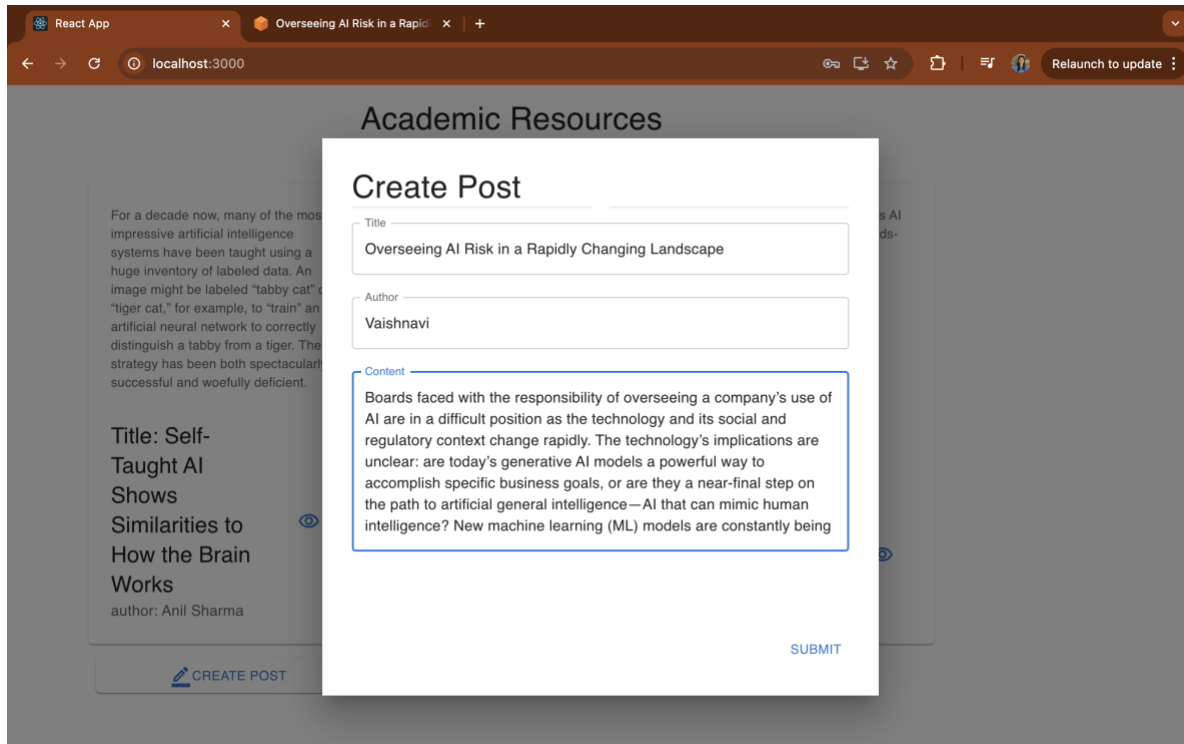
React App
Overseeing AI Risk in a Rapid
localhost:3000
Relaunch to update

Academic Resources

For a decade now, many of the mos impressive artificial intelligence systems have been taught using a huge inventory of labeled data. An image might be labeled "tabby cat" "tiger cat," for example, to "train" an artificial neural network to correctly distinguish a tabby from a tiger. The strategy has been both spectacularl successful and woefully deficient.

Title: Self-Taught AI Shows Similarities to How the Brain Works
author: Anil Sharma

s AI
ds-

CREATE POST

Create Post

Title
Overseeing AI Risk in a Rapidly Changing Landscape

Author
Vaishnavi

Content
Boards faced with the responsibility of overseeing a company's use of AI are in a difficult position as the technology and its social and regulatory context change rapidly. The technology's implications are unclear: are today's generative AI models a powerful way to accomplish specific business goals, or are they a near-final step on the path to artificial general intelligence—AI that can mimic human intelligence? New machine learning (ML) models are constantly being

SUBMIT